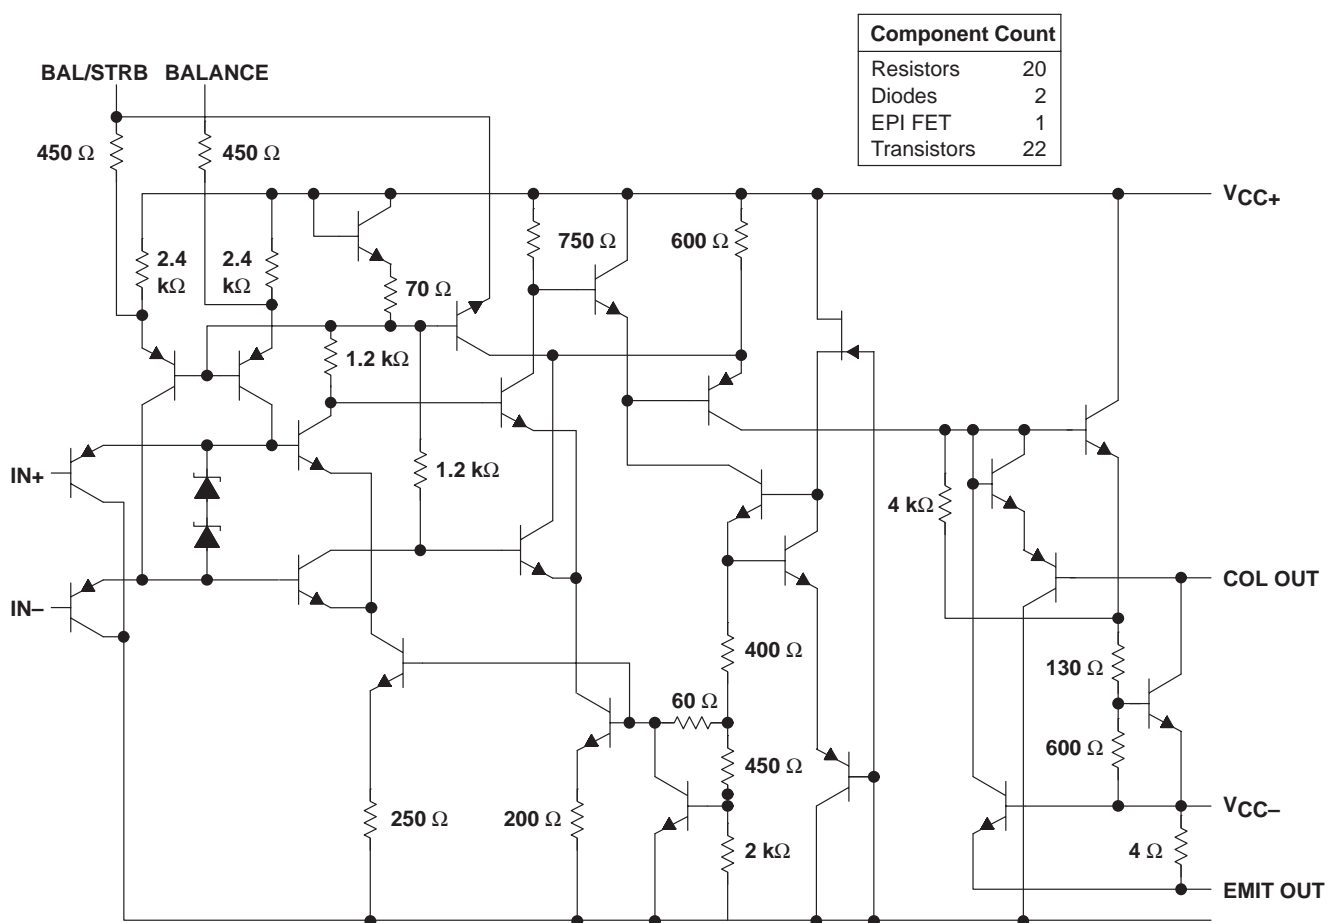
| Component Count | |
|---|---|
| Resistors | 20 |
| Diodes | 2 |
| EPI FET | 1 |
| Transistors | 22 |

BAL/STRB BALANCE

450 Ω

450 Ω

$V_{CC+}$

2.4 kΩ

2.4 kΩ

70 Ω

750 Ω

600 Ω

1.2 kΩ

1.2 kΩ

IN+

IN–

4 kΩ

COL OUT

400 Ω

130 Ω

60 Ω

600 Ω

450 Ω

$V_{CC-}$

250 Ω

200 Ω

2 kΩ

4 Ω

EMIT OUT